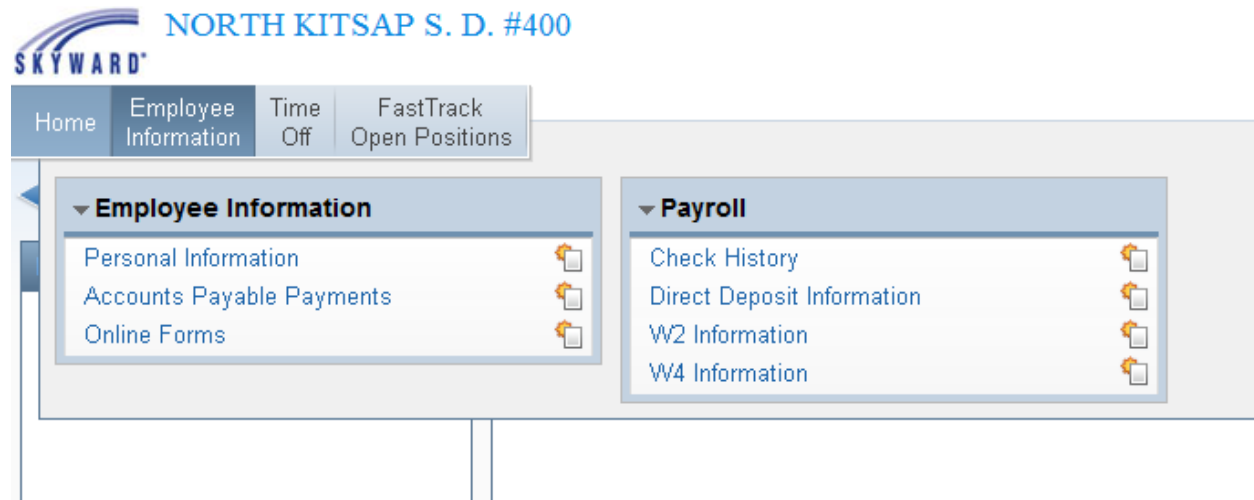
SKYWARD®
NORTH KITSAP S. D. #400

Home
Employee Information
Time Off
FastTrack Open Positions

Employee Information
Personal Information
Accounts Payable Payments
Online Forms

Payroll
Check History
Direct Deposit Information
W2 Information
W4 Information